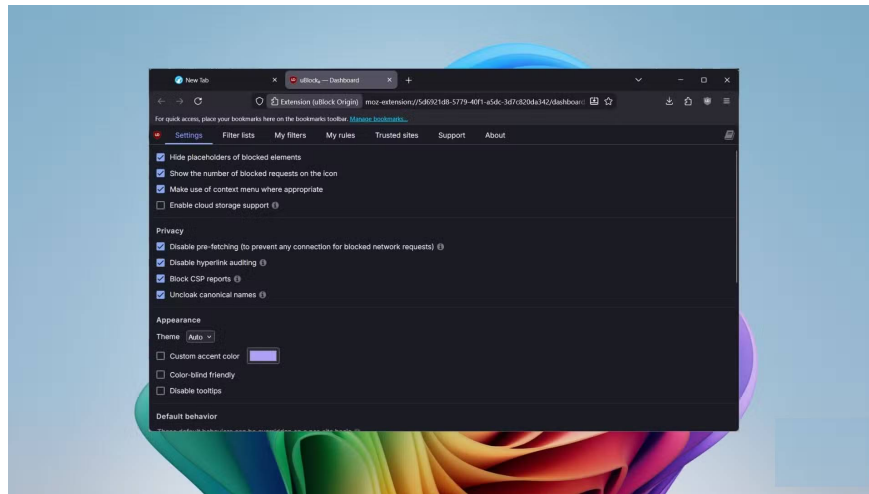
New Tab

uBlock₀ — Dashboard

Extension (uBlock Origin) moz-extension://5d6921d8-5779-40f1-a5dc-3d7c820da342/dashboard

For quick access, place your bookmarks here on the bookmarks toolbar. Manage bookmarks...

Settings Filter lists My filters My rules Trusted sites Support About

Hide placeholders of blocked elements

Show the number of blocked requests on the icon

Make use of context menu where appropriate

Enable cloud storage support

Privacy

Disable pre-fetching (to prevent any connection for blocked network requests)

Disable hyperlink auditing

Block CSP reports

Uncloak canonical names

Appearance

Theme Auto

Custom accent color

Color-blind friendly

Disable tooltips

Default behavior

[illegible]